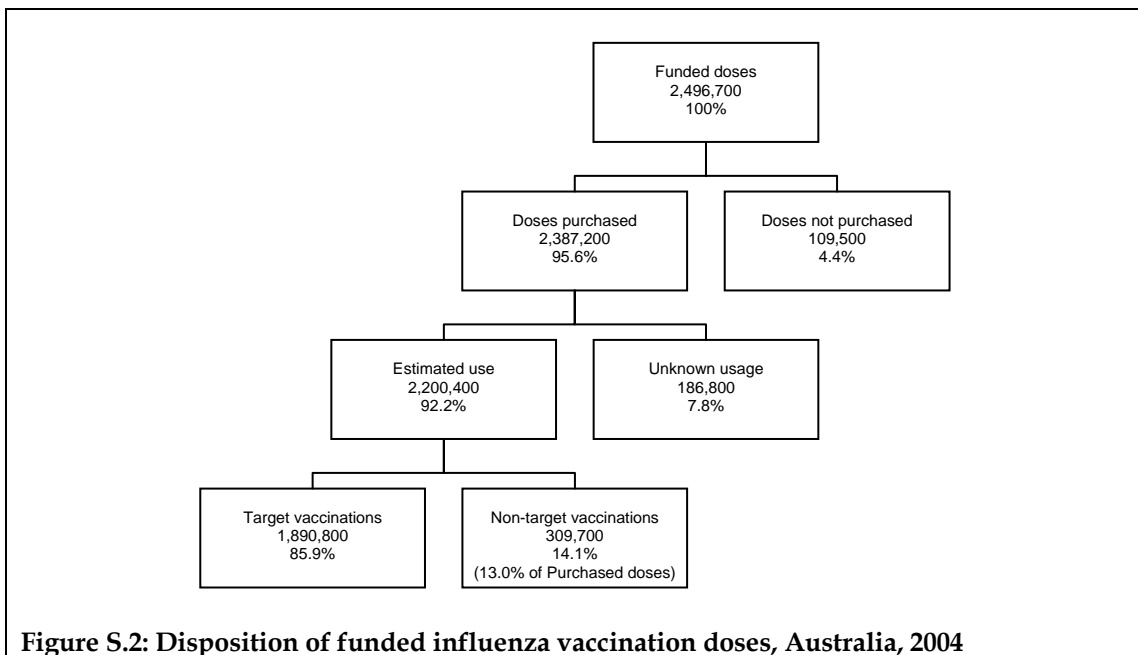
Funded doses
2,496,700
100%

Doses purchased
2,387,200
95.6%

Doses not purchased
109,500
4.4%

Estimated use
2,200,400
92.2%

Unknown usage
186,800
7.8%

Target vaccinations
1,890,800
85.9%

Non-target vaccinations
309,700
14.1%
(13.0% of Purchased doses)

**Figure S.2: Disposition of funded influenza vaccination doses, Australia, 2004**